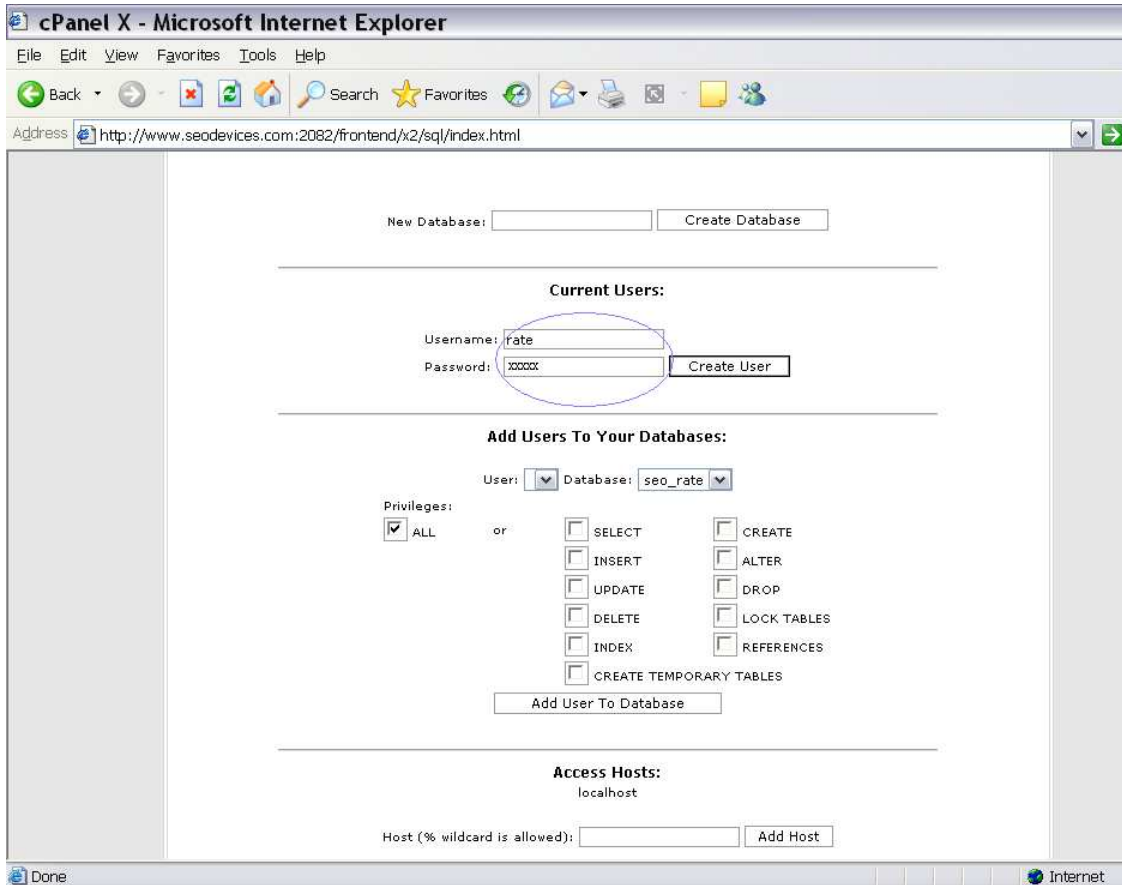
cPanel X - Microsoft Internet Explorer

File Edit View Favorites Tools Help

Back Search Favorites

Address http://www.seodevices.com:2082/frontend/x2/sql/index.html

New Database: Create Database

Current Users:

Username: rate
Password: xxxxx Create User

Add Users To Your Databases:

User: Database: seo_rate

Privileges:
ALL or SELECT CREATE
INSERT ALTER
UPDATE DROP
DELETE LOCK TABLES
INDEX REFERENCES
CREATE TEMPORARY TABLES

Add User To Database

Access Hosts:
localhost

Host (% wildcard is allowed): Add Host

Done Internet